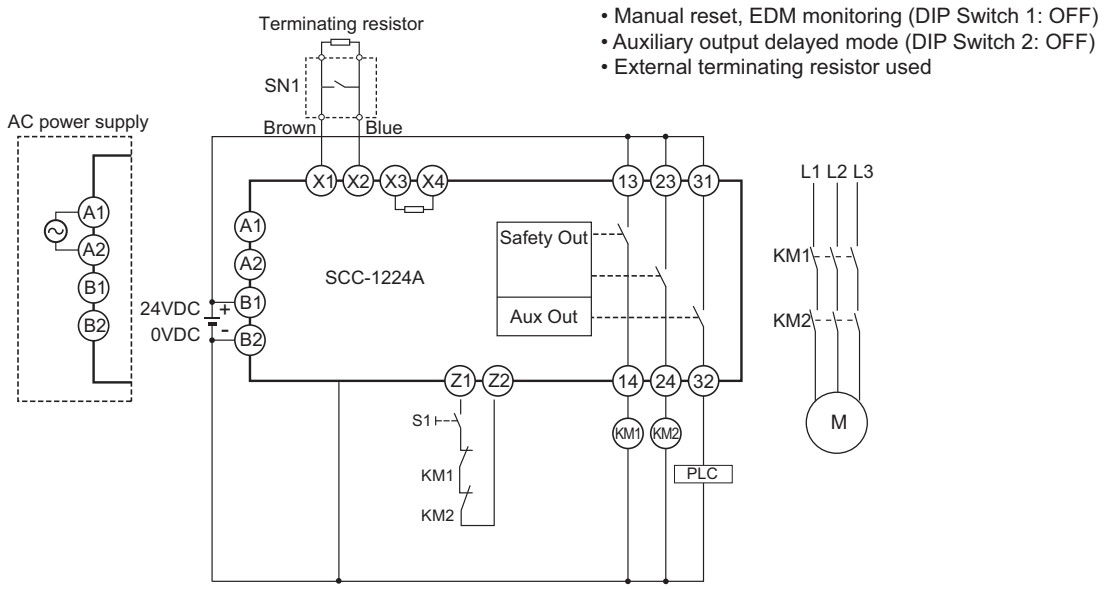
• Manual reset, EDM monitoring (DIP Switch 1: OFF)
• Auxiliary output delayed mode (DIP Switch 2: OFF)
• External terminating resistor used

Terminating resistor

SN1

Brown

Blue

AC power supply

A1

A2

B1

B2

X1 X2 X3 X4

13 23 31

A1

A2

B1

B2

SCC-1224A

Safety Out

Aux Out

24VDC +

0VDC -

Z1 Z2

14 24 32

S1

KM1

KM2

KM1 KM2

PLC

L1 L2 L3

KM1

KM2

M